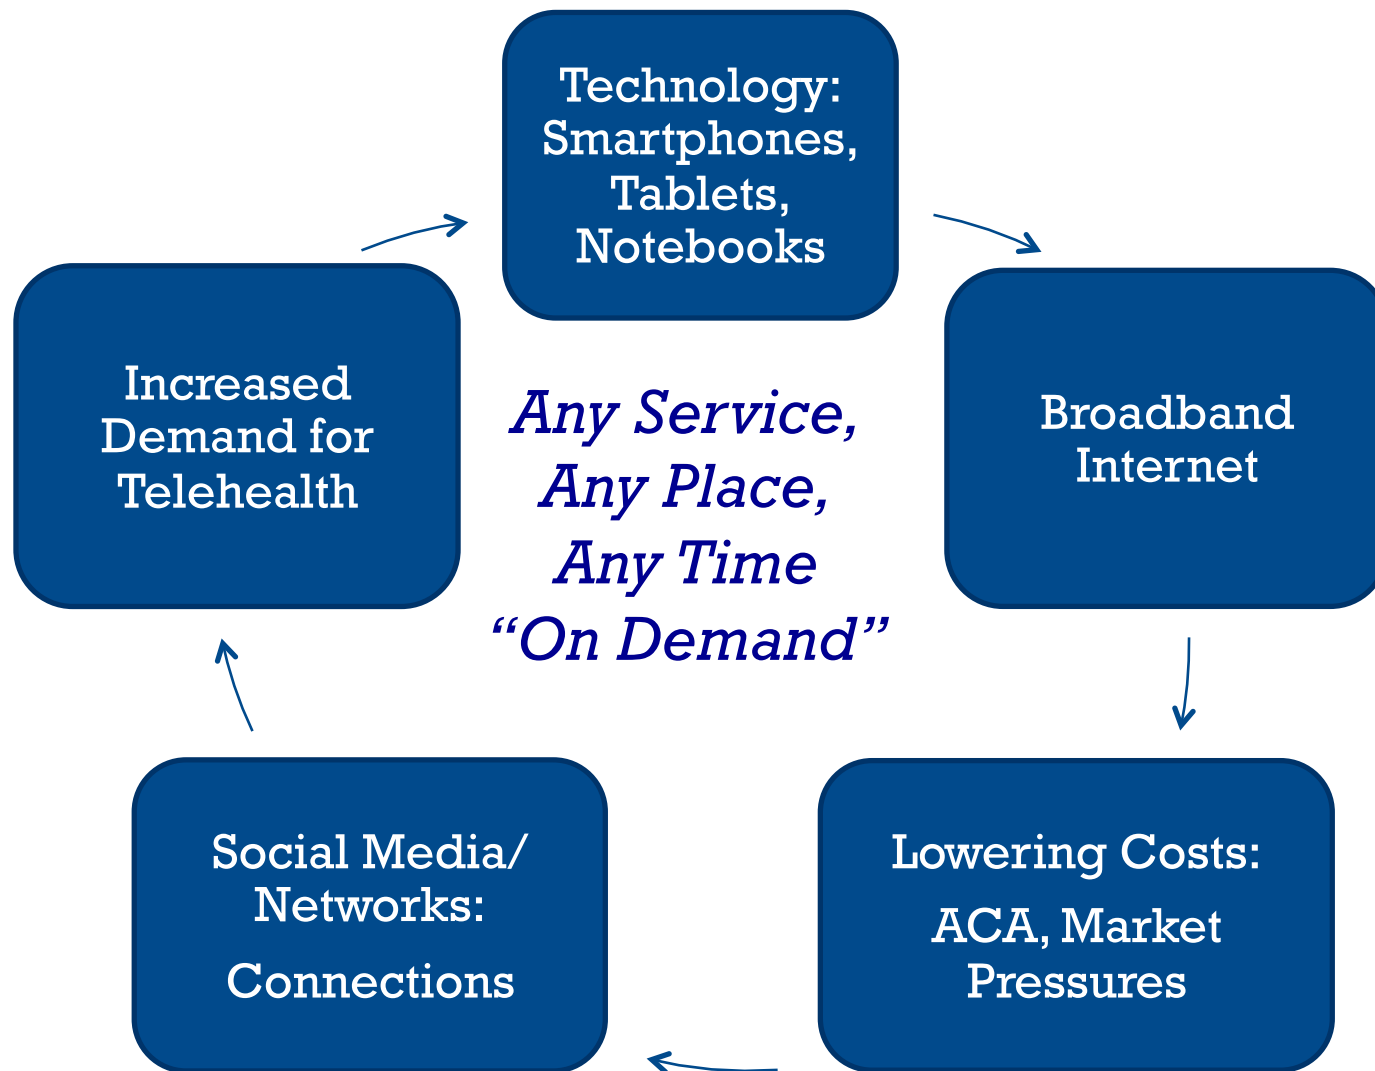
Technology: Smartphones, Tablets, Notebooks

Broadband Internet

Lowering Costs:

ACA, Market Pressures

Social Media/ Networks:

Connections

Increased Demand for Telehealth

Any Service, Any Place, Any Time "On Demand"